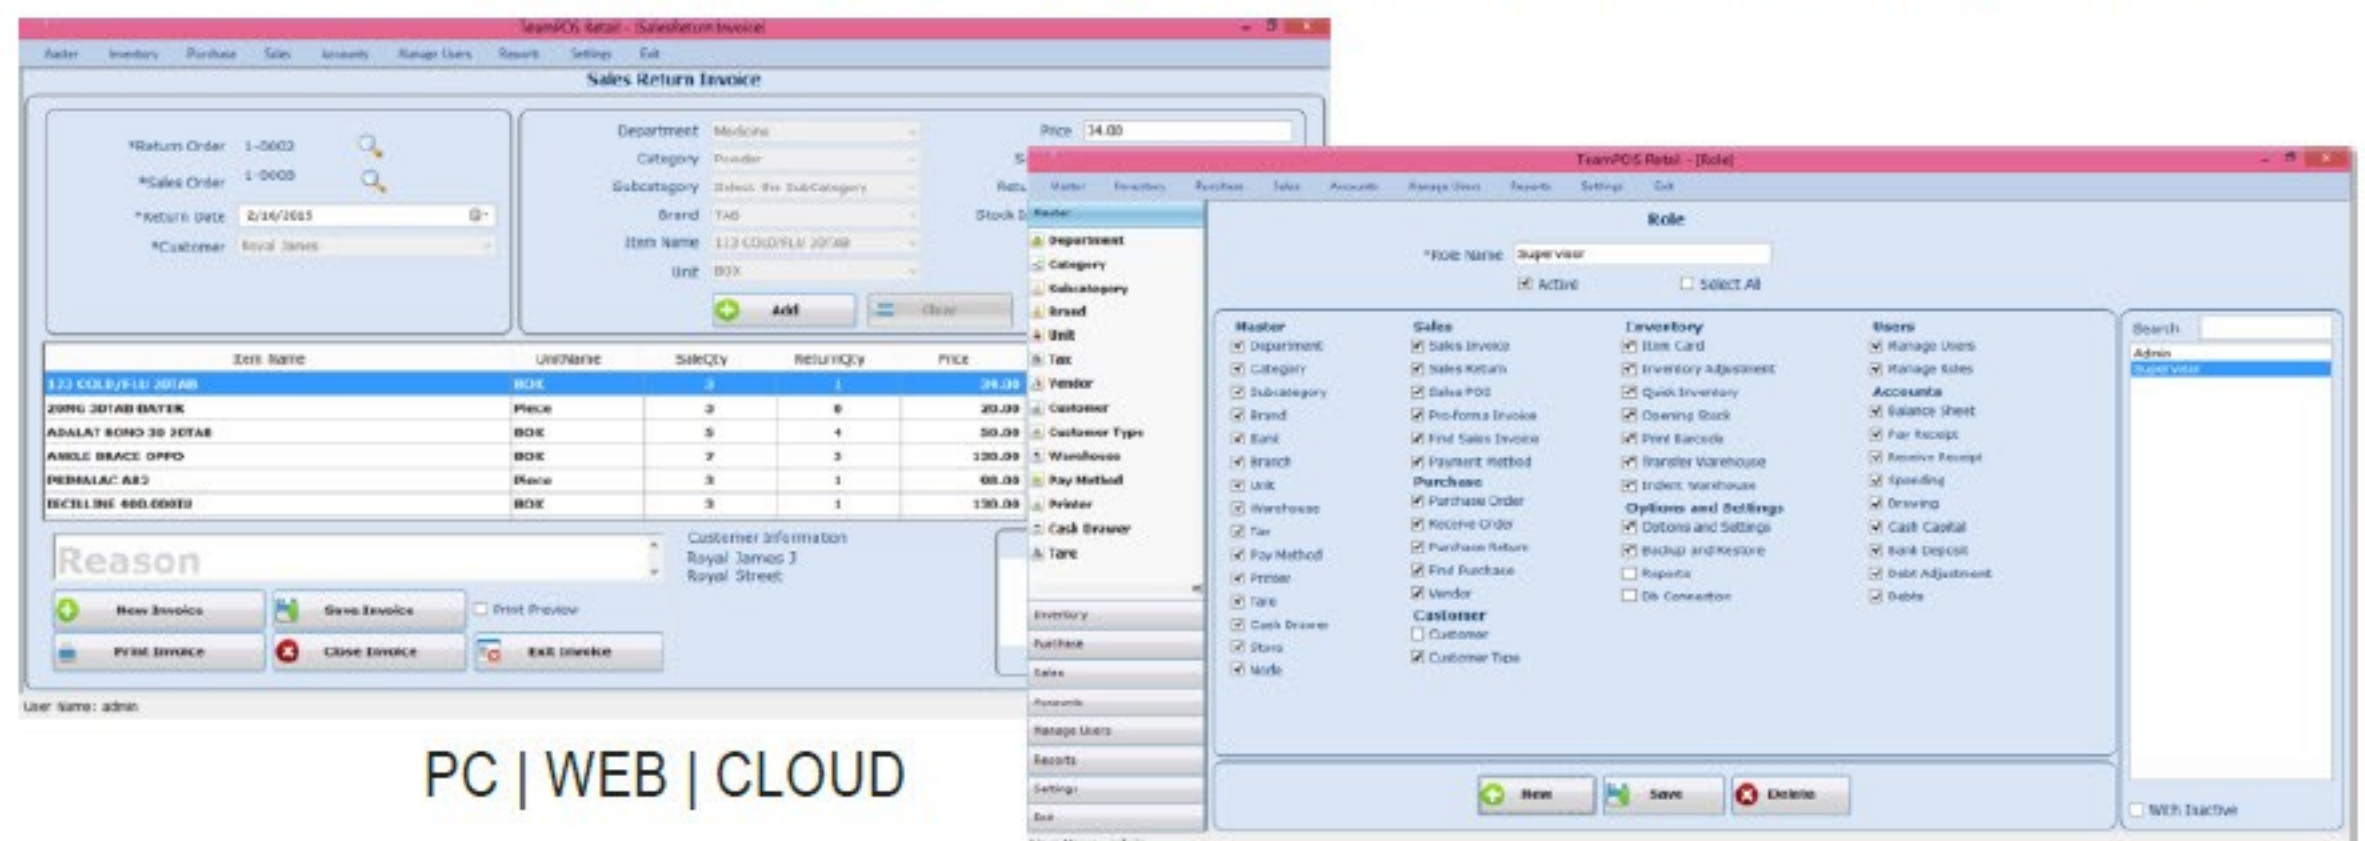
TeamPOS Retail - [SalesReturn Invoice]

Master Inventory Purchase Sales Accounts Manage Users Reports Settings Exit

Sales Return Invoice

*Return Order 1-0003
*Sales Order 1-0008
*Return Date 2/14/2015
*Customer Royal James

Department Medicine
Category Powder
Subcategory Select the SubCategory
Brand TAB
Item Name 123 COLD/FLU 20TAB
Unit BOX

Price 14.00

Add Clear

| Item Name | UnitName | SaleQty | ReturnQty | Price |
|---|---|---|---|---|
| 123 COLD/FLU 20TAB | BOX | 3 | 1 | 34.00 |
| 20MG 30TAB BATER | Piece | 3 | 0 | 20.00 |
| ADALAT RONO 30 30TAB | BOX | 5 | 4 | 50.00 |
| ANKLE BRACE OPPO | BOX | 7 | 3 | 130.00 |
| PERMALAC AB3 | Piece | 3 | 1 | 60.00 |
| DECILLINE 400.000IU | BOX | 3 | 1 | 130.00 |

Reason

Customer Information
Royal James J
Royal Street

New Invoice Save Invoice Print Preview
Print Invoice Close Invoice Exit Invoice

User Name: admin

PC | WEB | CLOUD

TeamPOS Retail - [Role]

Master Inventory Purchase Sales Accounts Manage Users Reports Settings Exit

Master
Department
Category
Subcategory
Brand
Unit
Tax
Vendor
Customer
Customer Type
Warehouse
Pay Method
Printer
Cash Drawer
Tare

Inventory
Purchase
Sales
Accounts
Manage Users
Reports
Settings
Exit

Role

*Role Name Supervisor
Active Select All

Master
Department
Category
Subcategory
Brand
Bank
Branch
Unit
Warehouse
Tax
Pay Method
Printer
Tare
Cash Drawer
Store
Work

Sales
Sales Invoice
Sales Return
Sales POS
Pro-forma Invoice
Find Sales Invoice
Payment Method
Purchase
Purchase Order
Receive Order
Purchase Return
Find Purchase
Vendor
Customer
Customer
Customer Type

Inventory
Item Card
Inventory Adjustment
Quick Inventory
Opening Stock
Print Barcode
Transfer Warehouse
Indent Warehouse
Options and Settings
Options and Settings
Backup and Restore
Reports
Db Connection

Users
Manage Users
Manage Roles
Accounts
Balance Sheet
Pay Receipt
Receive Receipt
Spending
Drawing
Cash Capital
Bank Deposit
Debt Adjustment
Debts

Search
Admin
Supervisor

With Inactive

New Save Delete